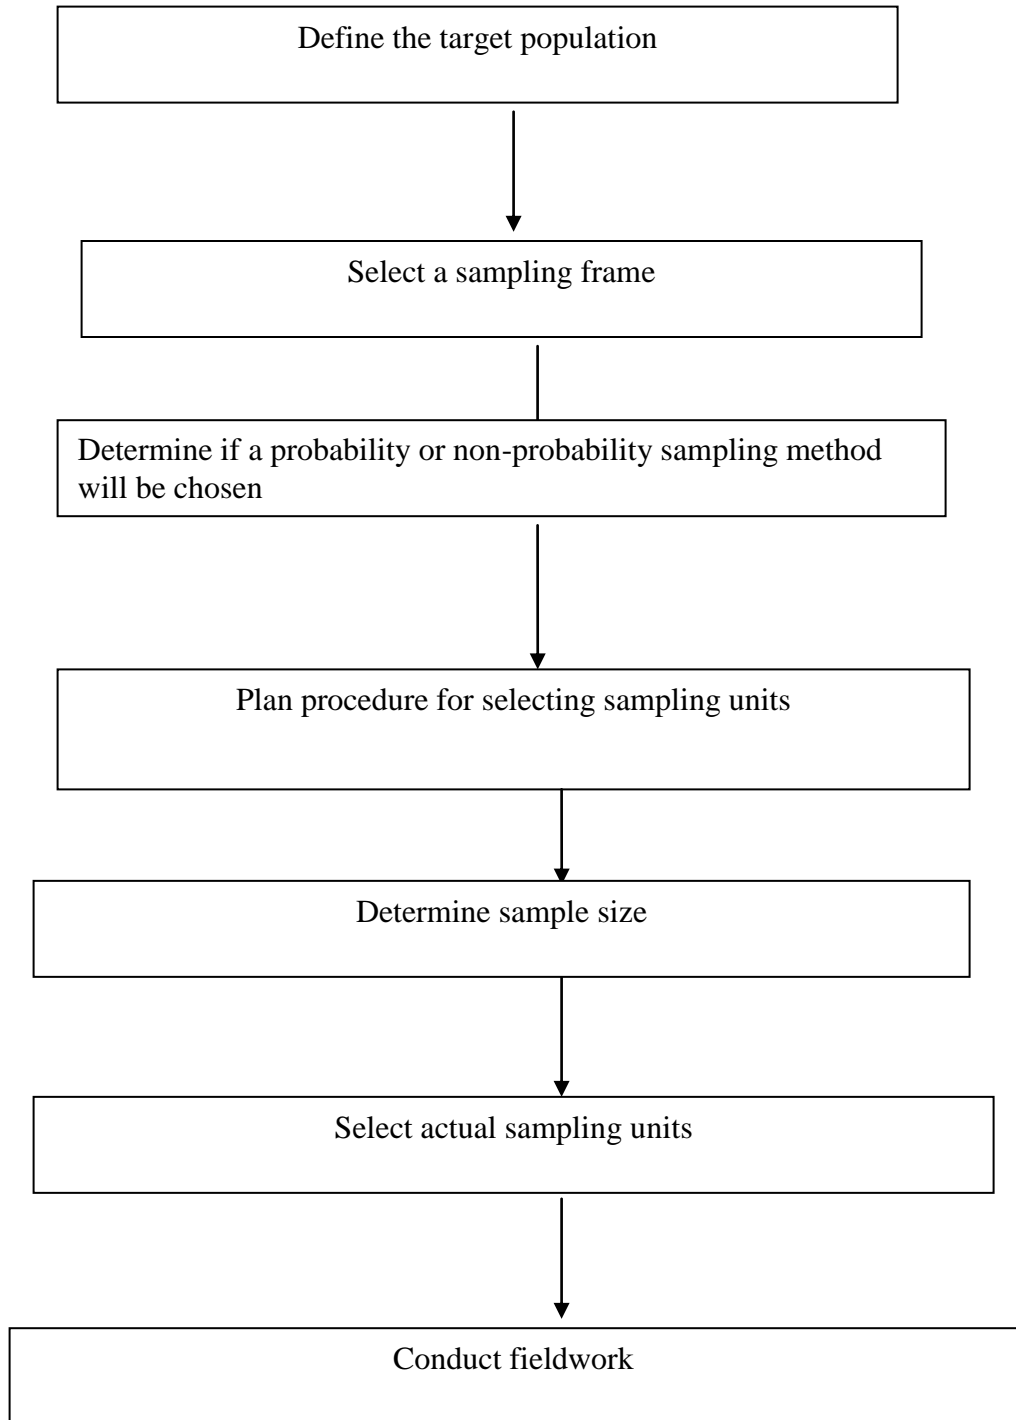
Define the target population

Select a sampling frame

Determine if a probability or non-probability sampling method will be chosen

Plan procedure for selecting sampling units

Determine sample size

Select actual sampling units

Conduct fieldwork